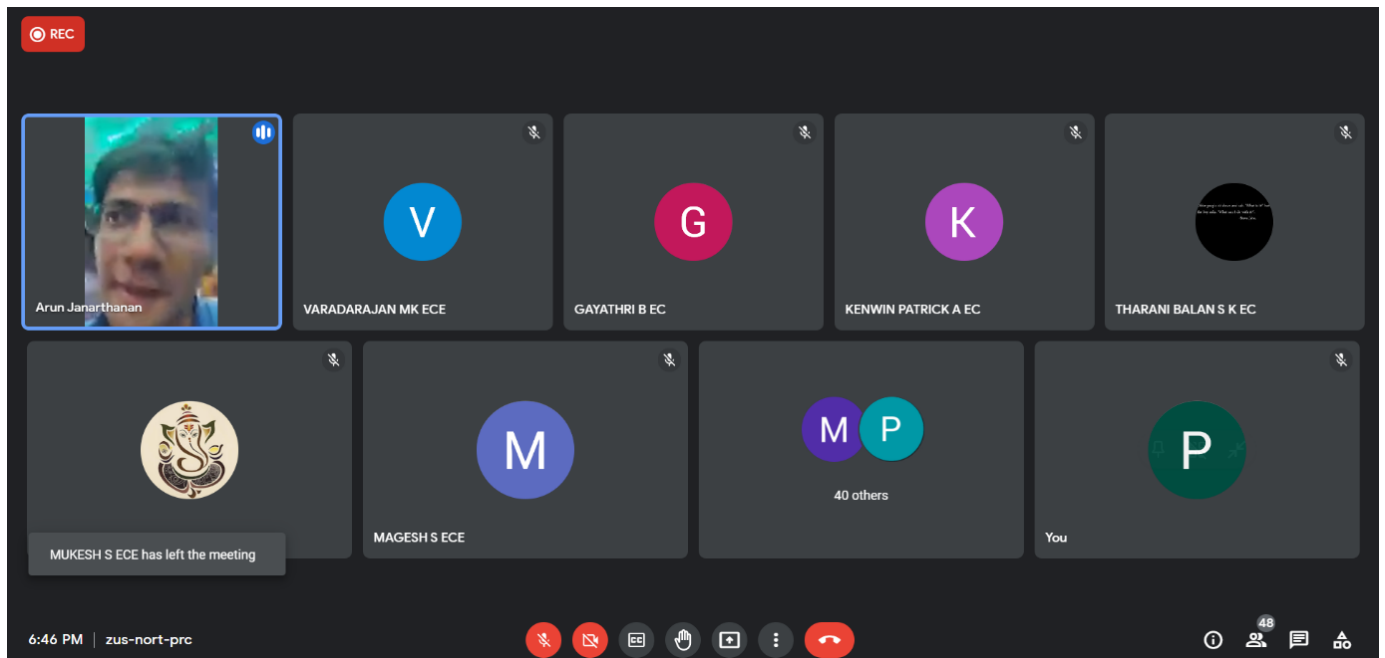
REC

Arun Janarthanan

V
VARADARAJAN MK ECE

G
GAYATHRI B EC

K
KENWIN PATRICK A EC

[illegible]
THARANI BALAN S K EC

M
MAGESH S ECE

M P
40 others

P
You

MUKESH S ECE has left the meeting

6:46 PM | zus-nort-prc

48